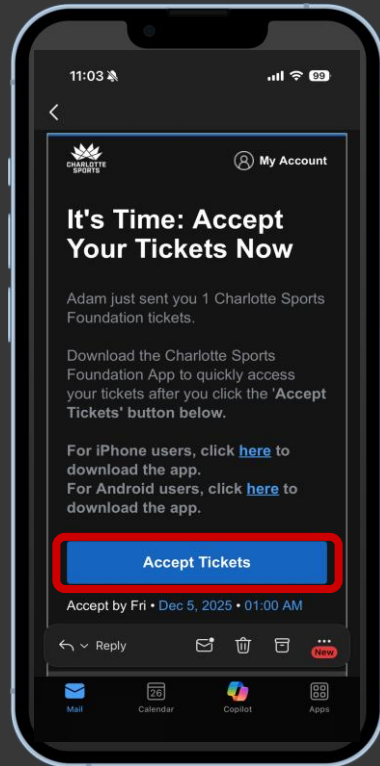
11:03

99

CHARLOTTE SPORTS

My Account

It's Time: Accept Your Tickets Now

Adam just sent you 1 Charlotte Sports Foundation tickets.

Download the Charlotte Sports Foundation App to quickly access your tickets after you click the 'Accept Tickets' button below.

For iPhone users, click here to download the app.
For Android users, click here to download the app.

Accept Tickets

Accept by Fri • Dec 5, 2025 • 01:00 AM

Reply

New

Mail

26

Calendar

Copilot

Apps